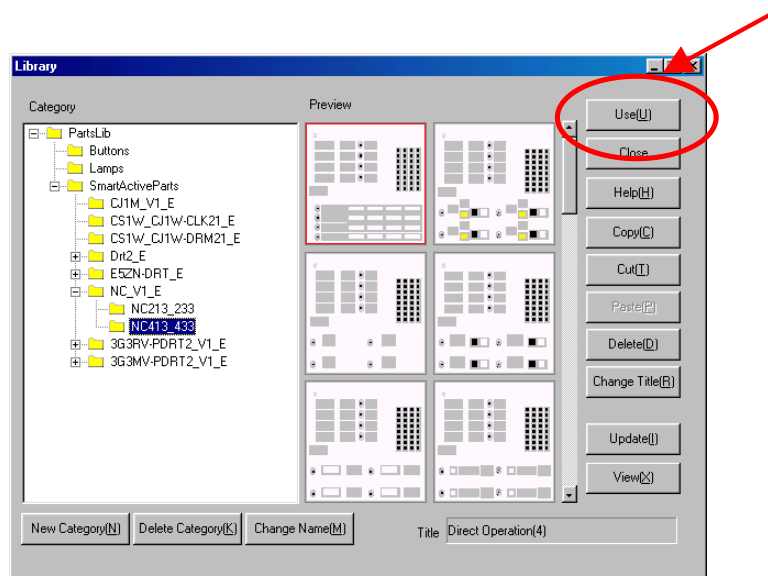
Library

Category

PartsLib
Buttons
Lamps
SmartActiveParts
CJ1M_V1_E
CS1W_CJ1W-CLK21_E
CS1W_CJ1W-DRM21_E
Drt2_E
E5ZN-DRT_E
NC_V1_E
NC213_233
NC413_433
3G3RV-PDRT2_V1_E
3G3MV-PDRT2_V1_E

Preview

Use(U)
Close
Help(H)
Copy(C)
Cut(T)
Paste(P)
Delete(D)
Change Title(R)
Update(I)
View(X)

New Category(N)
Delete Category(K)
Change Name(M)

Title Direct Operation(4)